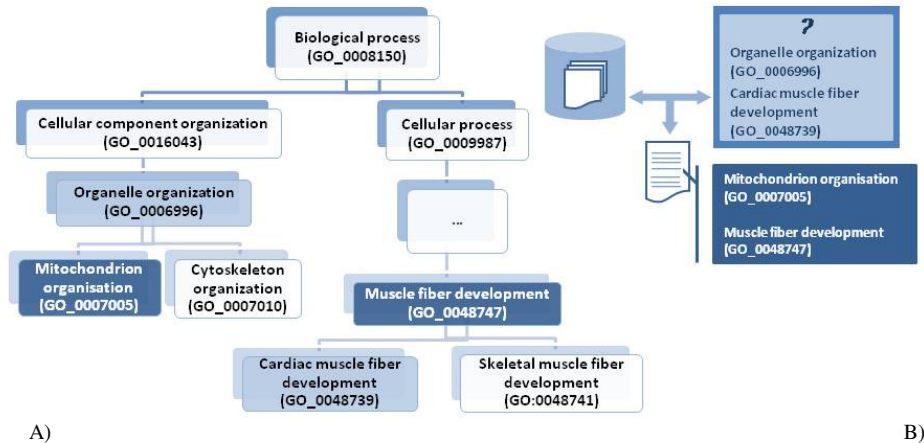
Biological process
(GO_0008150)

Cellular component organization
(GO_0016043)

Cellular process
(GO_0009987)

Organelle organization
(GO_0006996)

...

Mitochondrion organisation
(GO_0007005)

Cytoskeleton organization
(GO_0007010)

Muscle fiber development
(GO_0048747)

Cardiac muscle fiber development
(GO_0048739)

Skeletal muscle fiber development
(GO:0048741)

A)

?
Organelle organization
(GO_0006996)
Cardiac muscle fiber development
(GO_0048739)

Mitochondrion organisation
(GO_0007005)

Muscle fiber development
(GO_0048747)

B)